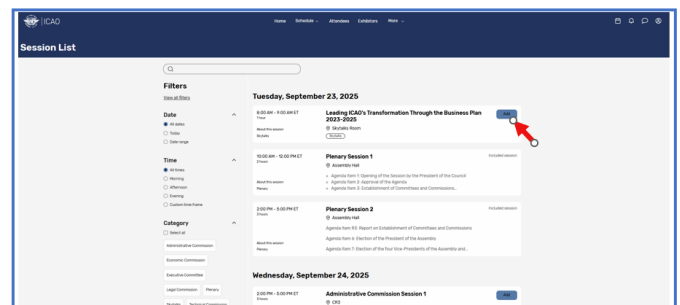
ICAO

Home Schedule Attendees Exhibitors More

Session List

Filters
View all filters

Date
All dates
Today
Date range

Time
All times
Morning
Afternoon
Evening
Custom time frame

Category
Select all
Administrative Commission
Economic Commission
Executive Committee
Legal Commission Plenary
Skytalks Technical Commission

Tuesday, September 23, 2025

8:00 AM - 9:00 AM ET
1 hour
About this session
Skytalks
Leading ICAO's Transformation Through the Business Plan 2023-2025
Skytalks Room
Skytalks
Add

10:00 AM - 12:00 PM ET
2 hours
About this session
Plenary
Plenary Session 1
Assembly Hall
Included session
Agenda Item 1: Opening of the Session by the President of the Council
Agenda Item 2: Approval of the Agenda
Agenda Item 3: Establishment of Committees and Commissions...

2:00 PM - 5:00 PM ET
3 hours
About this session
Plenary
Plenary Session 2
Assembly Hall
Included session
Agenda item R3: Report on Establishment of Committees and Commissions
Agenda Item 6: Election of the President of the Assembly
Agenda Item 7: Election of the four Vice-Presidents of the Assembly and...

Wednesday, September 24, 2025

2:00 PM - 5:00 PM ET
3 hours
Administrative Commission Session 1
CR3
Add